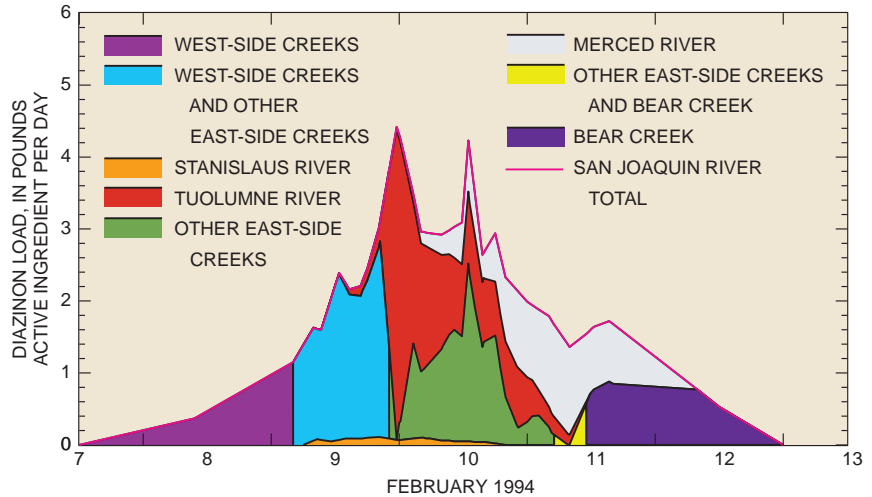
DIAZINON LOAD, IN POUNDS ACTIVE INGREDIENT PER DAY

6
5
4
3
2
1
0

WEST-SIDE CREEKS
WEST-SIDE CREEKS AND OTHER EAST-SIDE CREEKS
STANISLAUS RIVER
TUOLUMNE RIVER
OTHER EAST-SIDE CREEKS
MERCED RIVER
OTHER EAST-SIDE CREEKS AND BEAR CREEK
BEAR CREEK
SAN JOAQUIN RIVER TOTAL

7 8 9 10 11 12 13

FEBRUARY 1994